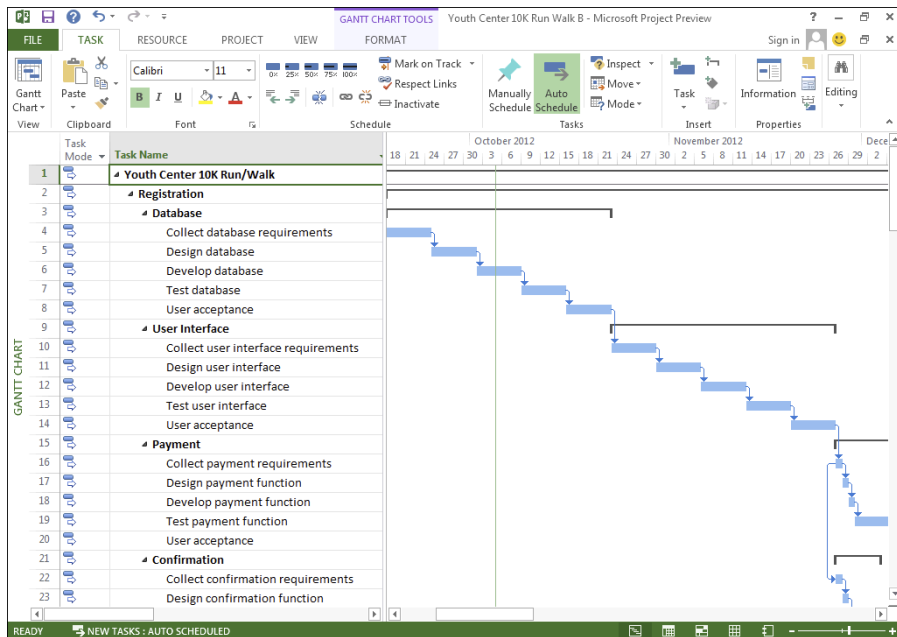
GANTT CHART TOOLS Youth Center 10K Run Walk B - Microsoft Project Preview ? Sign in

FILE TASK RESOURCE PROJECT VIEW FORMAT

Gantt Chart Paste Calibri 11 B I U Mark on Track Respect Links Inactivate Manually Schedule Auto Schedule Inspect Move Mode Task Information Editing

View Clipboard Font Schedule Tasks Insert Properties

| | Task Mode | Task Name |
|---|---|---|
| 1 | | Youth Center 10K Run/Walk |
| 2 | | Registration |
| 3 | | Database |
| 4 | | Collect database requirements |
| 5 | | Design database |
| 6 | | Develop database |
| 7 | | Test database |
| 8 | | User acceptance |
| 9 | | User Interface |
| 10 | | Collect user interface requirements |
| 11 | | Design user interface |
| 12 | | Develop user interface |
| 13 | | Test user interface |
| 14 | | User acceptance |
| 15 | | Payment |
| 16 | | Collect payment requirements |
| 17 | | Design payment function |
| 18 | | Develop payment function |
| 19 | | Test payment function |
| 20 | | User acceptance |
| 21 | | Confirmation |
| 22 | | Collect confirmation requirements |
| 23 | | Design confirmation function |

October 2012 November 2012 Dece
18 21 24 27 30 3 6 9 12 15 18 21 24 27 30 2 5 8 11 14 17 20 23 26 29 2

GANTT CHART

READY NEW TASKS : AUTO SCHEDULED